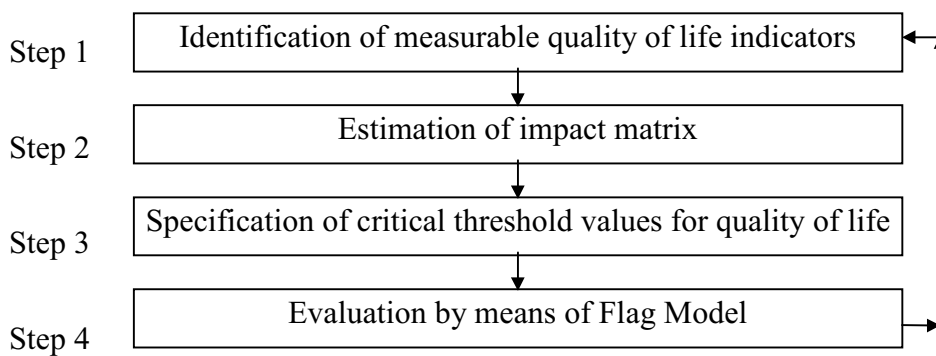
Step 1
Identification of measurable quality of life indicators

Step 2
Estimation of impact matrix

Step 3
Specification of critical threshold values for quality of life

Step 4
Evaluation by means of Flag Model